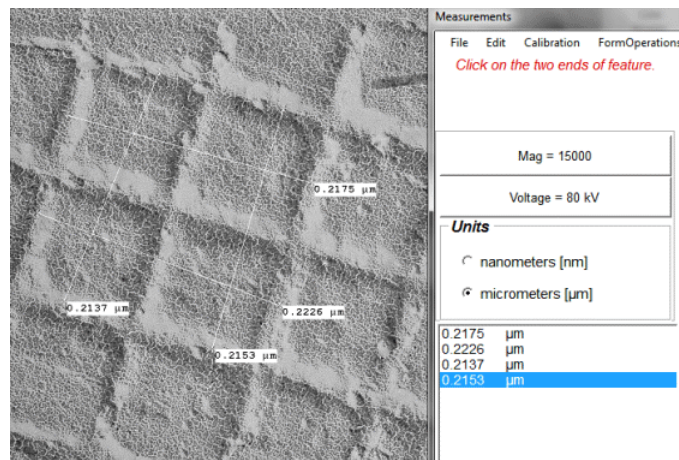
0.2175 µm

0.2137 µm

0.2226 µm

0.2153 µm

Measurements

File Edit Calibration FormOperations

Click on the two ends of feature.

Mag = 15000

Voltage = 80 kV

Units

nanometers [nm]

micrometers [µm]

| | |
|---|---|
| 0.2175 | µm |
| 0.2226 | µm |
| 0.2137 | µm |
| 0.2153 | µm |